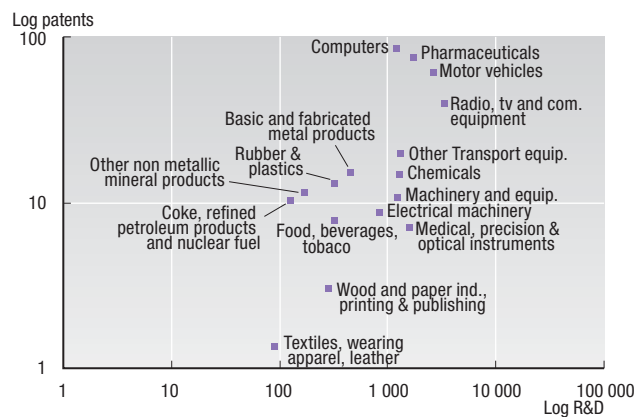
Log patents

100

10

1

Computers

Pharmaceuticals

Motor vehicles

Radio, tv and com. equipment

Basic and fabricated metal products

Rubber & plastics

Other non metallic mineral products

Other Transport equip.

Chemicals

Machinery and equip.

Coke, refined petroleum products and nuclear fuel

Electrical machinery

Food, beverages, tobacco

Medical, precision & optical instruments

Wood and paper ind., printing & publishing

Textiles, wearing apparel, leather

1

10

100

1 000

10 000

100 000

Log R&D